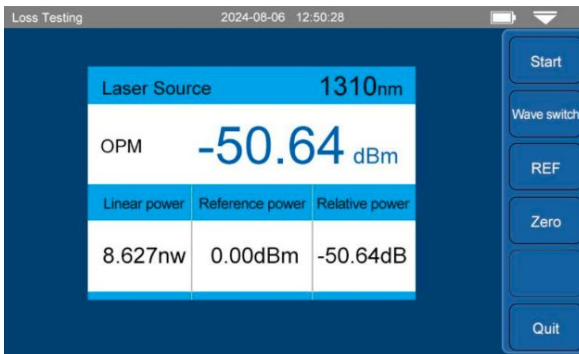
Loss Testing 2024-08-06 12:50:28

Laser Source 1310nm

OPM -50.64 dBm

| Linear power | Reference power | Relative power |
|---|---|---|
| 8.627nw | 0.00dBm | -50.64dB |

Start

Wave switch

REF

Zero

Quit